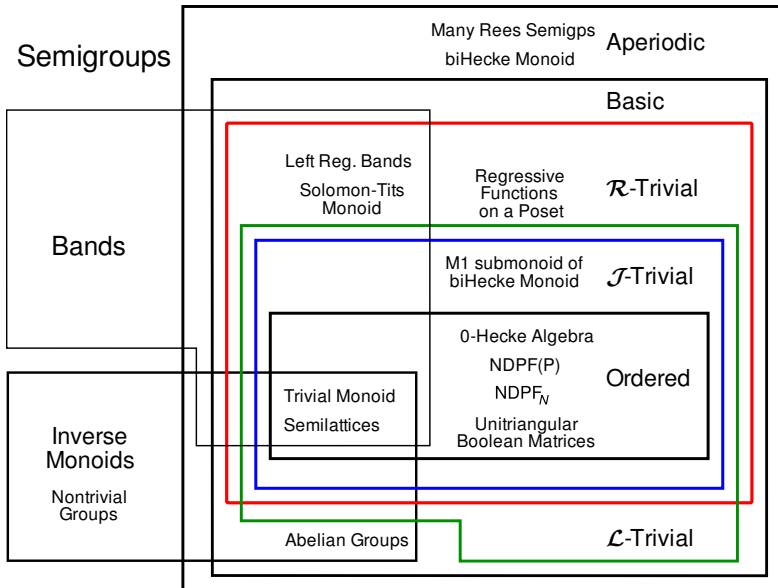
Semigroups

Many Rees Semigps
biHecke Monoid

Aperiodic

Basic

Left Reg. Bands
Solomon-Tits Monoid

Regressive Functions on a Poset

$\mathcal{R}$-Trivial

Bands

M1 submonoid of biHecke Monoid

$\mathcal{J}$-Trivial

0-Hecke Algebra
NDPF(P)
NDPF$_N$
Unitriangular Boolean Matrices

Ordered

Trivial Monoid
Semilattices

Inverse Monoids
Nontrivial Groups

Abelian Groups

$\mathcal{L}$-Trivial